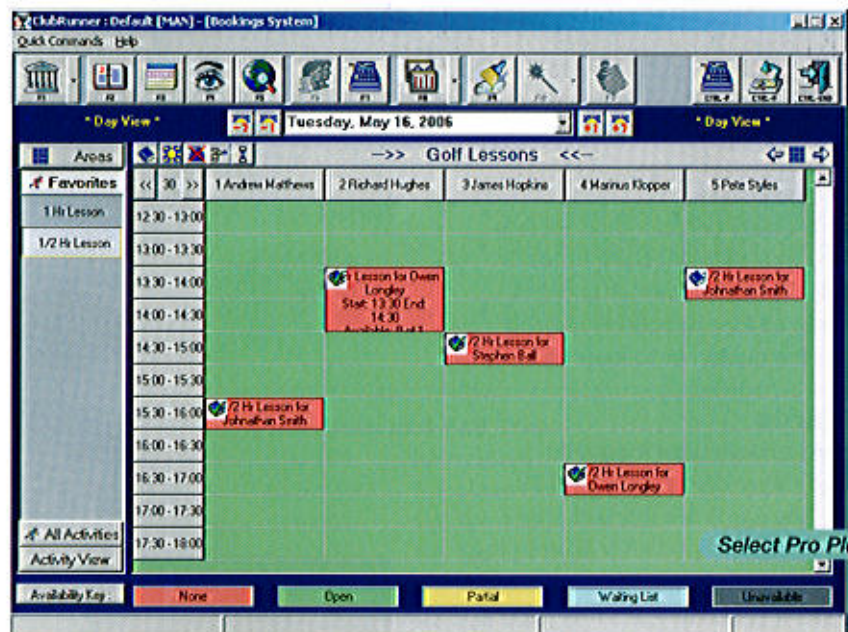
ClubRunner : Default [MAN] - [Bookings System]
Quick Commands Help

F1 F2 F3 F4 F5 F6 F7 F8 F9 CTRL-F CTRL-S CTRL-END

* Day View * Tuesday, May 16, 2006 * Day View *

Areas
Favorites
1 Hr Lesson
1/2 Hr Lesson

->> Golf Lessons <<-

| << 30 >> | 1 Andrew Matthews | 2 Richard Hughes | 3 James Hopkins | 4 Marinus Klopper | 5 Pete Styles |
|---|---|---|---|---|---|
| 12:30 - 13:00 | | | | | |
| 13:00 - 13:30 | | | | | |
| 13:30 - 14:00 | | 1 Lesson for Owen Longley Start: 13:30 End: 14:30 Available: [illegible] | | | /2 Hr Lesson for Johnathan Smith |
| 14:00 - 14:30 | | | | | |
| 14:30 - 15:00 | | | /2 Hr Lesson for Stephen Ball | | |
| 15:00 - 15:30 | | | | | |
| 15:30 - 16:00 | /2 Hr Lesson for Johnathan Smith | | | | |
| 16:00 - 16:30 | | | | | |
| 16:30 - 17:00 | | | | /2 Hr Lesson for Owen Longley | |
| 17:00 - 17:30 | | | | | |
| 17:30 - 18:00 | | | | | |

All Activities
Activity View

Select Pro Pl

Availability Key : None Open Partial Waiting List Unavailable